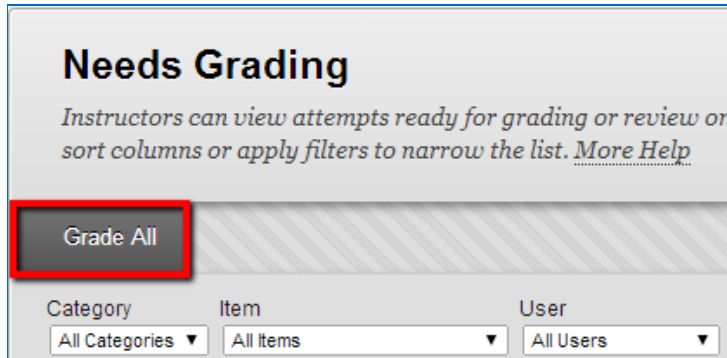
Needs Grading

Instructors can view attempts ready for grading or review or sort columns or apply filters to narrow the list. More Help

Grade All

Category
All Categories ▼

Item
All Items ▼

User
All Users ▼